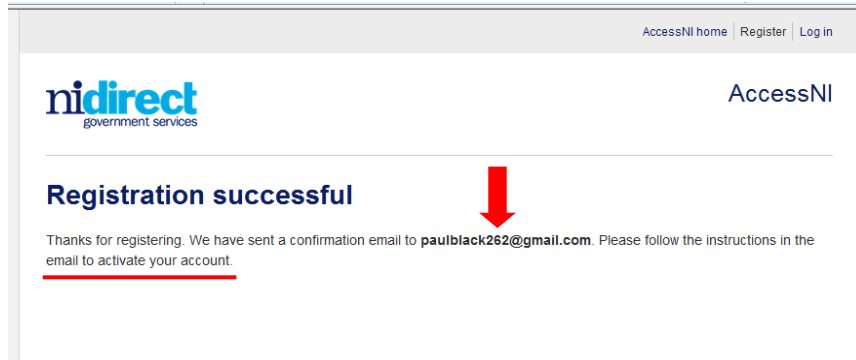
AccessNI home | Register | Log in

nidirect
government services

AccessNI

Registration successful

Thanks for registering. We have sent a confirmation email to **paulblack262@gmail.com**. Please follow the instructions in the email to activate your account.